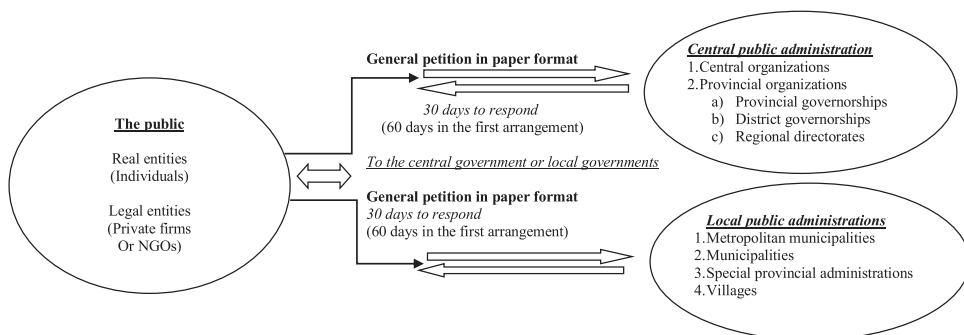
The public

Real entities (Individuals)

Legal entities (Private firms Or NGOs)

General petition in paper format

30 days to respond
(60 days in the first arrangement)

To the central government or local governments

General petition in paper format
30 days to respond
(60 days in the first arrangement)

Central public administration
1.Central organizations
2.Provincial organizations
a) Provincial governorships
b) District governorships
c) Regional directorates

Local public administrations
1.Metropolitan municipalities
2.Municipalities
3.Special provincial administrations
4.Villages